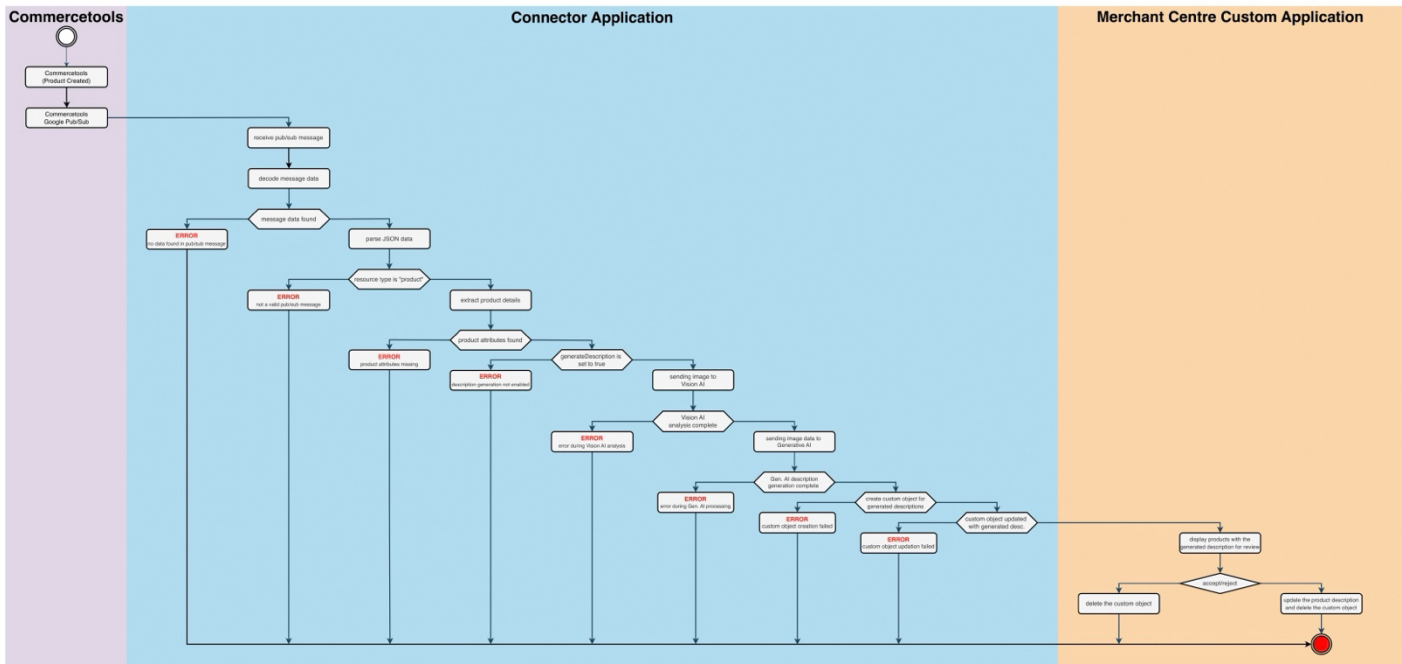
Commercetools

Connector Application

Merchant Centre Custom Application

Commercetools (Product Created)

Commercetools Google Pub/Sub

receive pub/sub message

decode message data

message data found

ERROR
no data found in pub/sub message

parse JSON data

resource type is "product"

ERROR
not a valid pub/sub message

extract product details

product attributes found

ERROR
product attributes missing

generateDescription is set to true

ERROR
description generation not enabled

sending image to Vision AI

Vision AI analysis complete

ERROR
error during Vision AI analysis

sending image data to Generative AI

Gen. AI description generation complete

ERROR
error during Gen. AI processing

create custom object for generated descriptions

ERROR
custom object creation failed

custom object updated with generated desc.

ERROR
custom object updation failed

display products with the generated description for review

accept/reject

delete the custom object

update the product description and delete the custom object